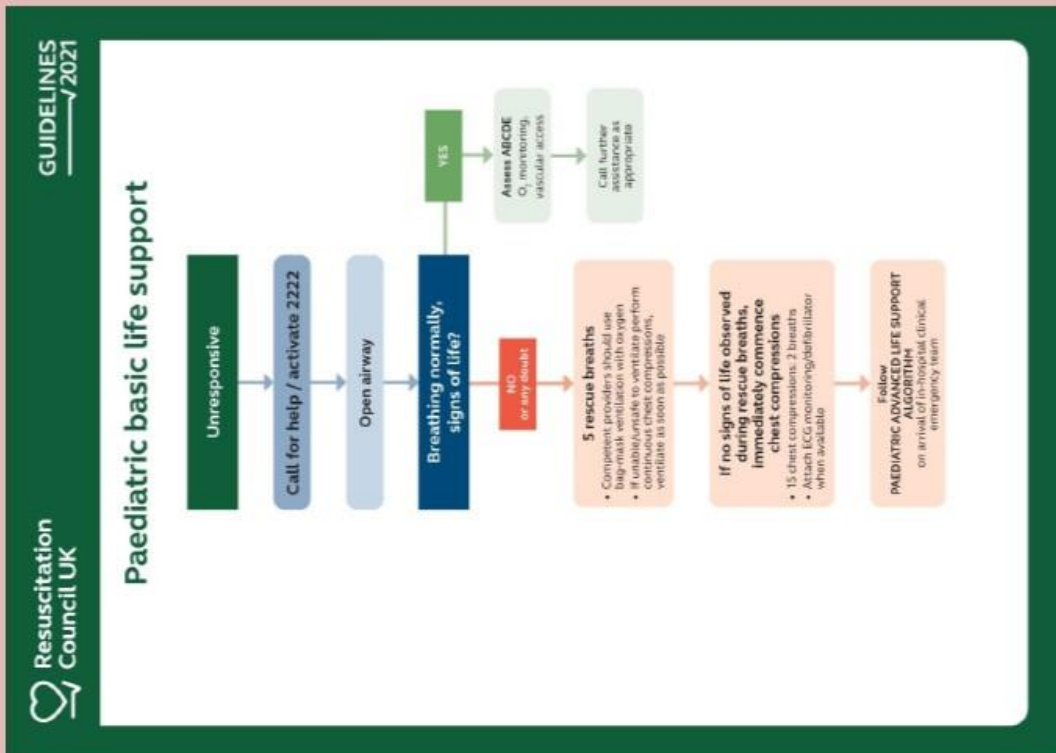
Resuscitation Council UK

GUIDELINES 2021

Paediatric basic life support

Unresponsive

Call for help / activate 2222

Open airway

Breathing normally, signs of life?

YES

Assess ABCDE
$O_2$, monitoring, vascular access

Call further assistance as appropriate

NO
or any doubt

5 rescue breaths
• Competent providers should use bag-mask ventilation with oxygen
• If unable/unsafe to ventilate perform continuous chest compressions, ventilate as soon as possible

If no signs of life observed during rescue breaths, immediately commence chest compressions
• 15 chest compressions: 2 breaths
• Attach ECG monitoring/defibrillator when available

Follow
PAEDIATRIC ADVANCED LIFE SUPPORT ALGORITHM
on arrival of in-hospital clinical emergency team